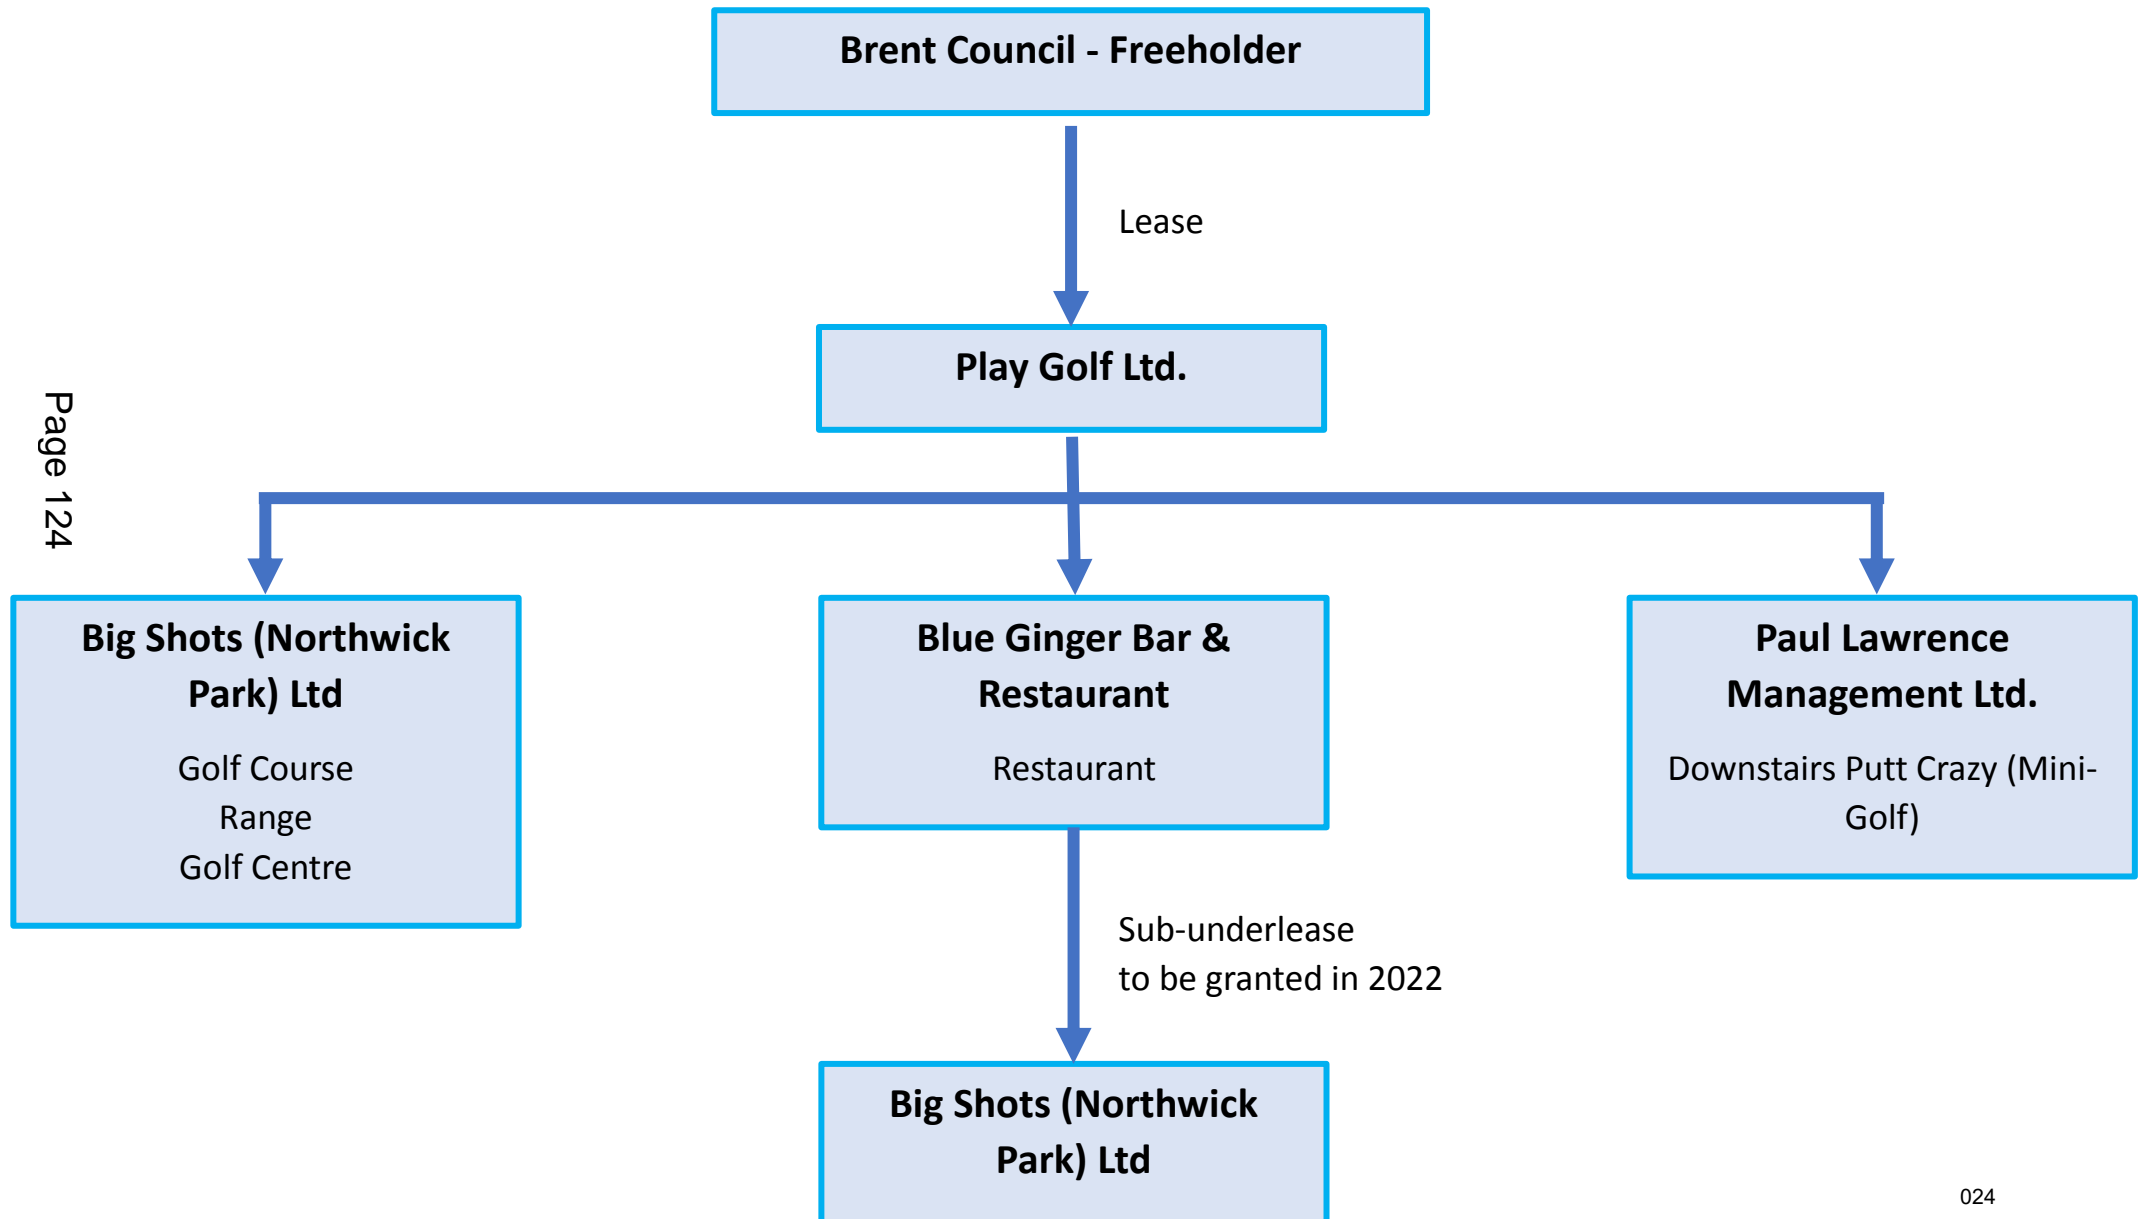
Brent Council - Freeholder

Lease

Play Golf Ltd.

Page 124

Big Shots (Northwick Park) Ltd

Golf Course
Range
Golf Centre

Blue Ginger Bar & Restaurant

Restaurant

Paul Lawrence Management Ltd.

Downstairs Putt Crazy (Mini-Golf)

Sub-underlease
to be granted in 2022

Big Shots (Northwick Park) Ltd

024